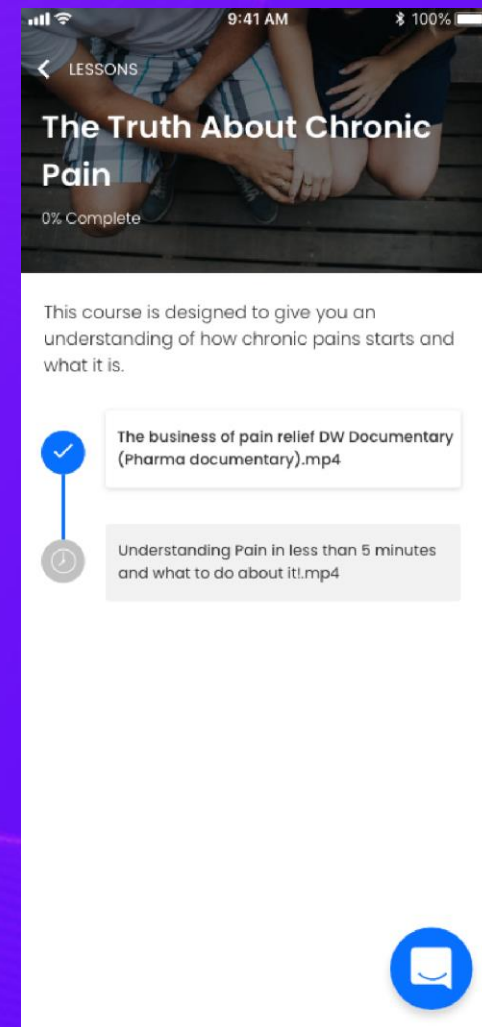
9:41 AM

100%

LESSONS

The Truth About Chronic Pain

0% Complete

This course is designed to give you an understanding of how chronic pains starts and what it is.

The business of pain relief DW Documentary (Pharma documentary).mp4

Understanding Pain in less than 5 minutes and what to do about it!.mp4